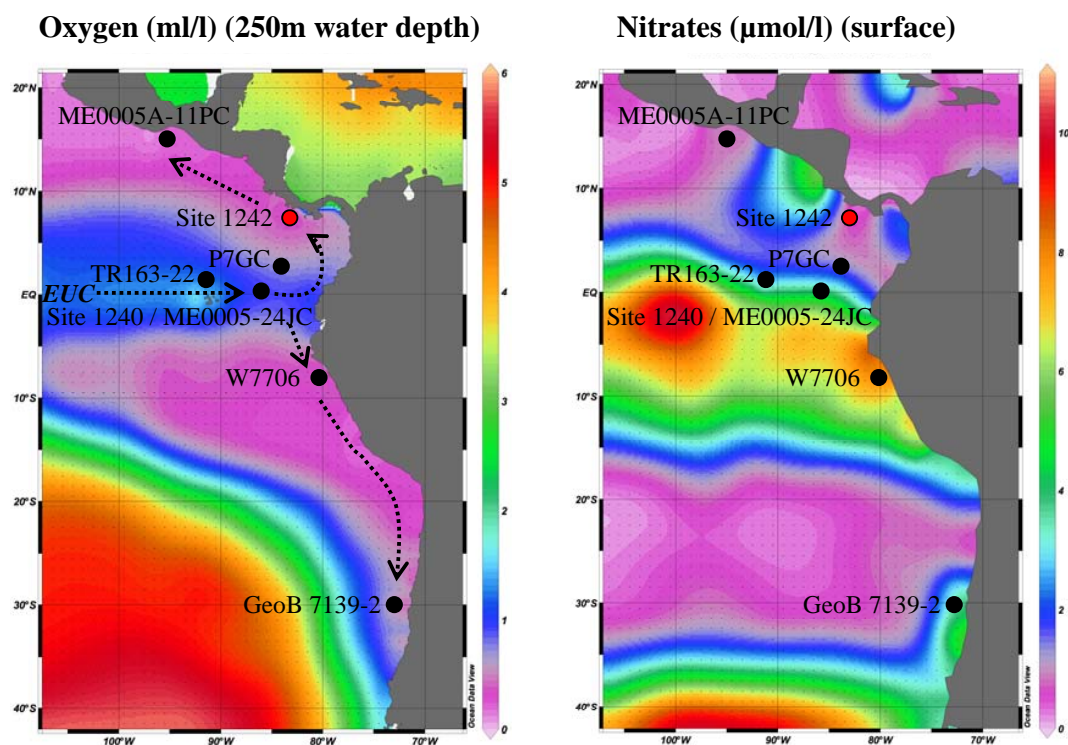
Oxygen (ml/l) (250m water depth)

20°N
10°N
EQ
10°S
20°S
30°S
40°S
100°W 90°W 80°W 70°W

ME0005A-11PC
Site 1242
P7GC
TR163-22
EUC
Site 1240 / ME0005-24JC
W7706
GeoB 7139-2

6
5
4
3
2
1
0
Ocean Data View

Nitrates (µmol/l) (surface)

20°N
10°N
EQ
10°S
20°S
30°S
40°S
100°W 90°W 80°W 70°W

ME0005A-11PC
Site 1242
P7GC
TR163-22
Site 1240 / ME0005-24JC
W7706
GeoB 7139-2

10
8
6
4
2
0
Ocean Data View